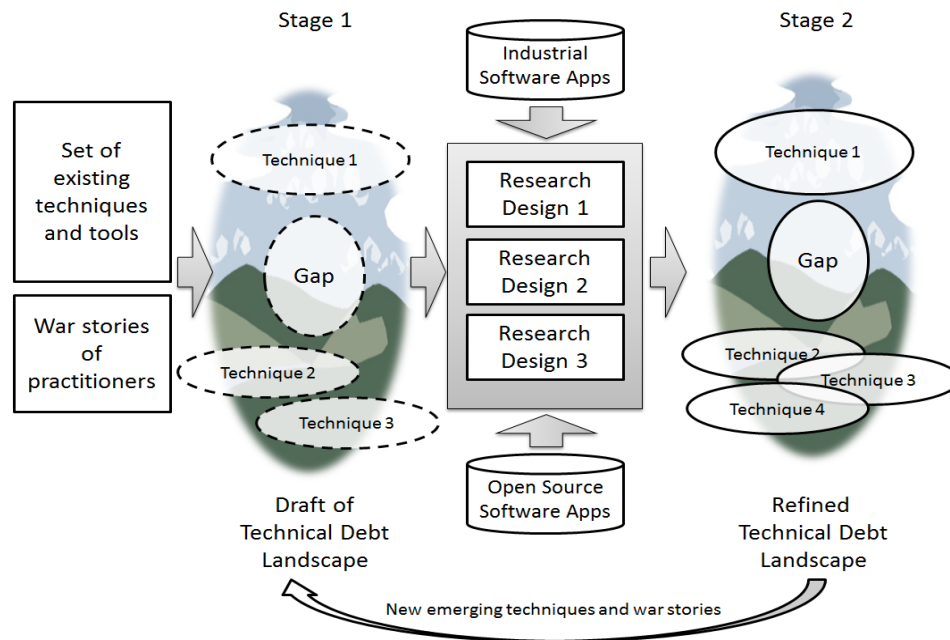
Stage 1

Stage 2

Industrial Software Apps

Set of existing techniques and tools

War stories of practitioners

Technique 1

Gap

Technique 2

Technique 3

Research Design 1

Research Design 2

Research Design 3

Technique 1

Gap

Technique 2

Technique 3

Technique 4

Open Source Software Apps

Draft of Technical Debt Landscape

Refined Technical Debt Landscape

New emerging techniques and war stories